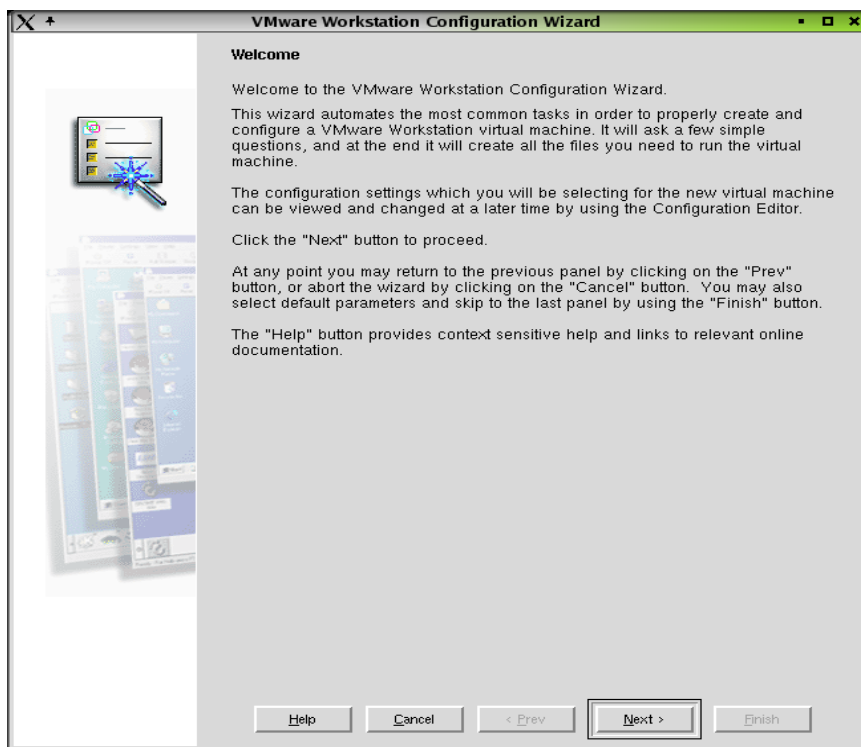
VMware Workstation Configuration Wizard

Welcome

Welcome to the VMware Workstation Configuration Wizard.

This wizard automates the most common tasks in order to properly create and configure a VMware Workstation virtual machine. It will ask a few simple questions, and at the end it will create all the files you need to run the virtual machine.

The configuration settings which you will be selecting for the new virtual machine can be viewed and changed at a later time by using the Configuration Editor.

Click the "Next" button to proceed.

At any point you may return to the previous panel by clicking on the "Prev" button, or abort the wizard by clicking on the "Cancel" button. You may also select default parameters and skip to the last panel by using the "Finish" button.

The "Help" button provides context sensitive help and links to relevant online documentation.

Help Cancel < Prev Next > Finish